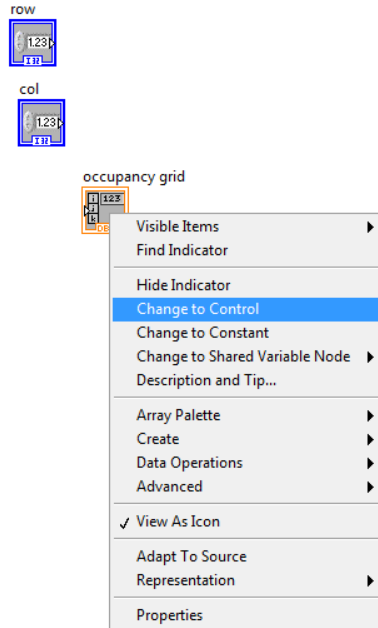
row

1.23

I32

col

1.23

I32

occupancy grid

123

i

j

k

DBL

Visible Items
Find Indicator

Hide Indicator
Change to Control
Change to Constant
Change to Shared Variable Node
Description and Tip...

Array Palette
Create
Data Operations
Advanced

✓ View As Icon

Adapt To Source
Representation

Properties